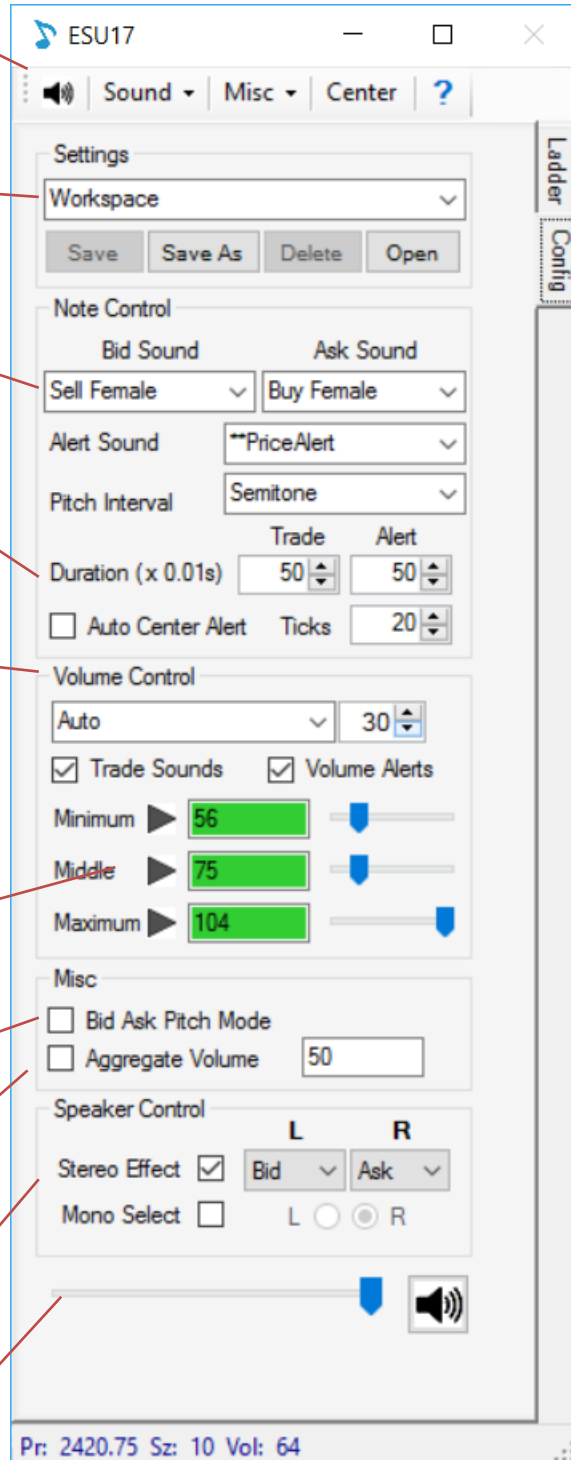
ESU17

Sound ▾ | Misc ▾ | Center | ?

Ladder

Config

Settings

Workspace

Save | Save As | Delete | Open

Note Control

Bid Sound | Ask Sound

Sell Female | Buy Female

Alert Sound | **PriceAlert

Pitch Interval | Semitone

Trade | Alert

Duration (x 0.01s) | 50 | 50

Auto Center Alert | Ticks | 20

Volume Control

Auto | 30

Trade Sounds | Volume Alerts

Minimum | 56

Middle | 75

Maximum | 104

Misc

Bid Ask Pitch Mode

Aggregate Volume | 50

Speaker Control

L | R

Stereo Effect | Bid | Ask

Mono Select | L | R

Pr: 2420.75 Sz: 10 Vol: 64